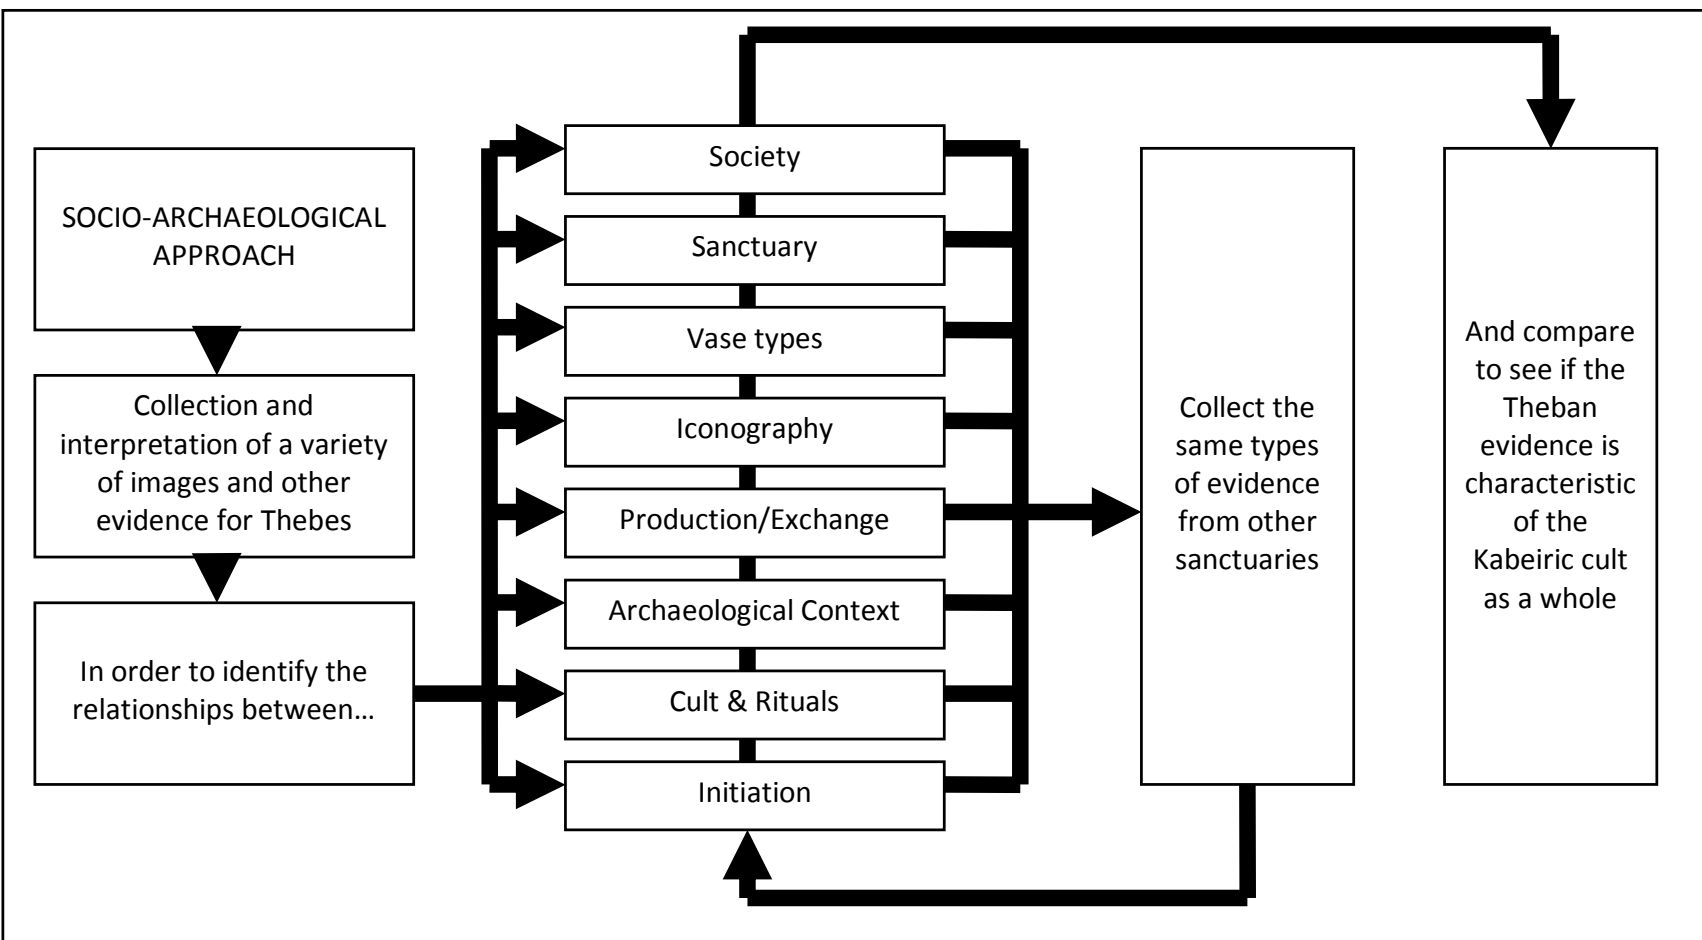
SOCIO-ARCHAEOLOGICAL APPROACH

Collection and interpretation of a variety of images and other evidence for Thebes

In order to identify the relationships between…

Society

Sanctuary

Vase types

Iconography

Production/Exchange

Archaeological Context

Cult & Rituals

Initiation

Collect the same types of evidence from other sanctuaries

And compare to see if the Theban evidence is characteristic of the Kabeiric cult as a whole